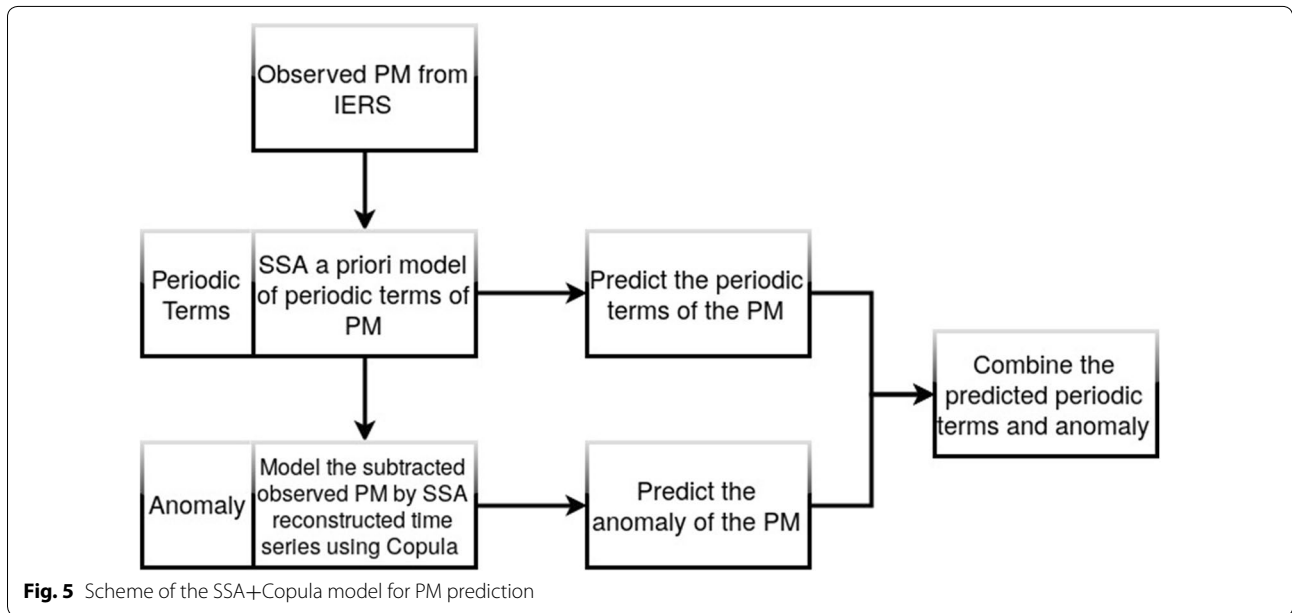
Observed PM from IERS

Periodic Terms

SSA a priori model of periodic terms of PM

Predict the periodic terms of the PM

Combine the predicted periodic terms and anomaly

Anomaly

Model the subtracted observed PM by SSA reconstructed time series using Copula

Predict the anomaly of the PM

**Fig. 5** Scheme of the SSA+Copula model for PM prediction